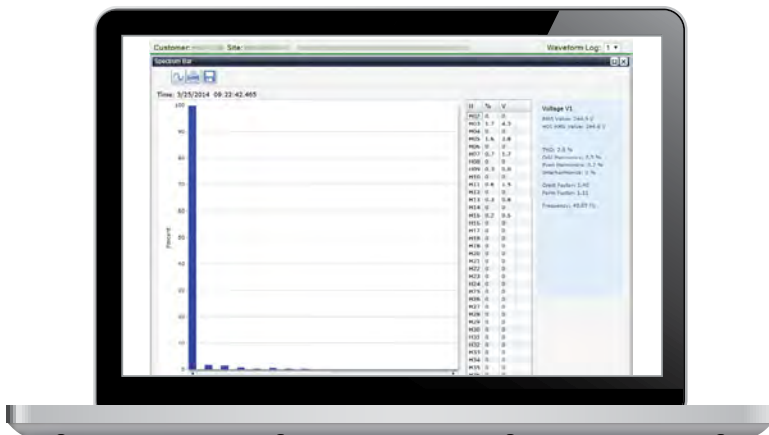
Customer: Site: Waveform Log: 1

Spectrum Bar

Time: 3/25/2014 09:22:42.465

100
90
80
70
60
50
40
30
20
10
0

Percent

| H | % | V |
|---|---|---|
| H02 | 0 | 0 |
| H03 | 1.7 | 4.5 |
| H04 | 0 | 0 |
| H05 | 1.6 | 3.8 |
| H06 | 0 | 0 |
| H07 | 0.7 | 1.7 |
| H08 | 0 | 0 |
| H09 | 0.3 | 0.8 |
| H10 | 0 | 0 |
| H11 | 0.6 | 1.5 |
| H12 | 0 | 0 |
| H13 | 0.3 | 0.8 |
| H14 | 0 | 0 |
| H15 | 0.2 | 0.5 |
| H16 | 0 | 0 |
| H17 | 0 | 0 |
| H18 | 0 | 0 |
| H19 | 0 | 0 |
| H20 | 0 | 0 |
| H21 | 0 | 0 |
| H22 | 0 | 0 |
| H23 | 0 | 0 |
| H24 | 0 | 0 |
| H25 | 0 | 0 |
| H26 | 0 | 0 |
| H27 | 0 | 0 |
| H28 | 0 | 0 |
| H29 | 0 | 0 |
| H30 | 0 | 0 |
| H31 | 0 | 0 |
| H32 | 0 | 0 |
| H33 | 0 | 0 |
| H34 | 0 | 0 |
| H35 | 0 | 0 |

Voltage V1

RMS Value: 244.5 V
H01 RMS Value: 244.0 V

THD: 2.5 %
Odd Harmonics: 2.5 %
Even Harmonics: 0.2 %
Interharmonics: 0 %

Crest Factor: 1.40
Form Factor: 1.11

Frequency: 49.97 Hz